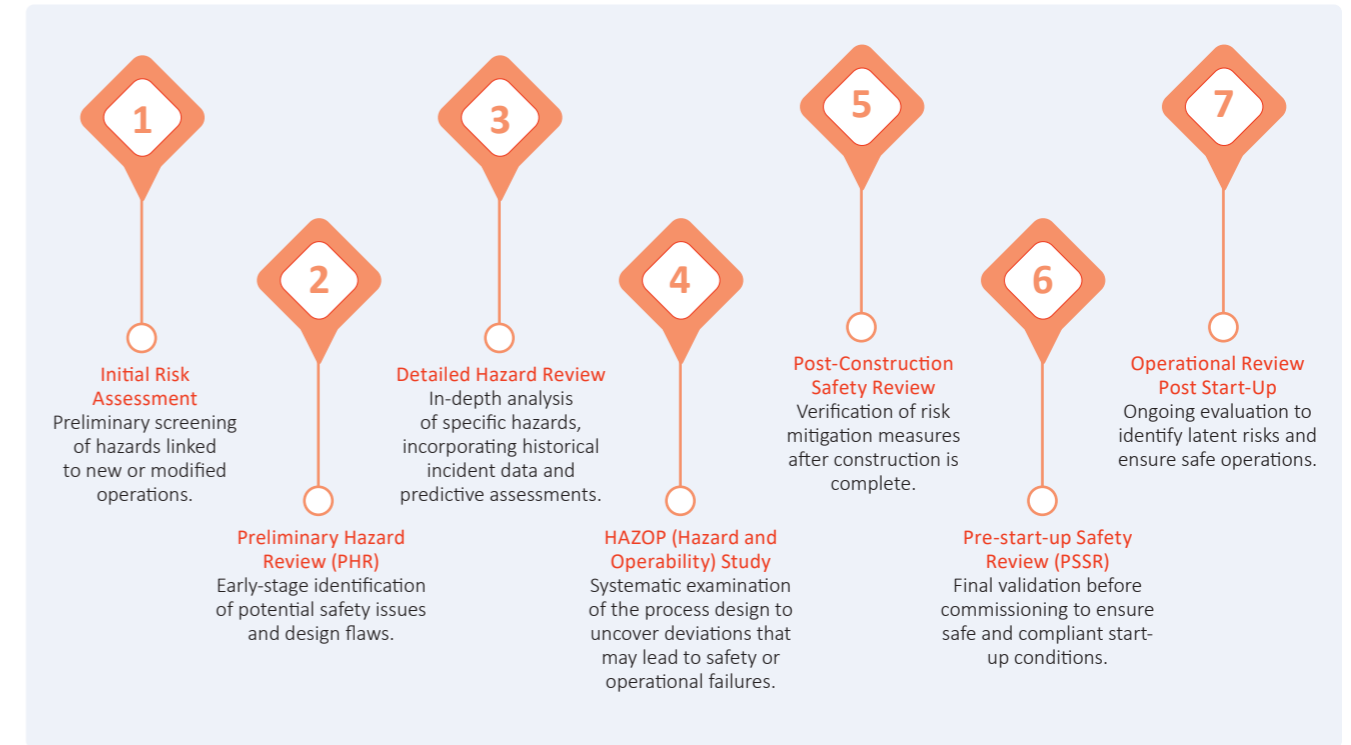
1

Initial Risk Assessment
Preliminary screening of hazards linked to new or modified operations.

2

Preliminary Hazard Review (PHR)
Early-stage identification of potential safety issues and design flaws.

3

Detailed Hazard Review
In-depth analysis of specific hazards, incorporating historical incident data and predictive assessments.

4

HAZOP (Hazard and Operability) Study
Systematic examination of the process design to uncover deviations that may lead to safety or operational failures.

5

Post-Construction Safety Review
Verification of risk mitigation measures after construction is complete.

6

Pre-start-up Safety Review (PSSR)
Final validation before commissioning to ensure safe and compliant start-up conditions.

7

Operational Review Post Start-Up
Ongoing evaluation to identify latent risks and ensure safe operations.